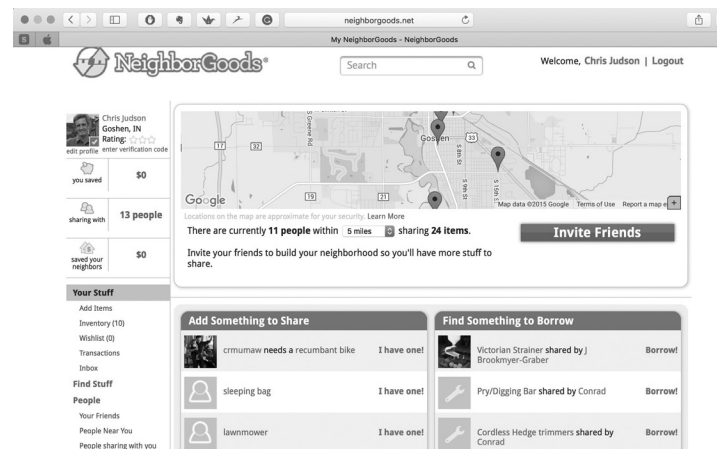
neighborgoods.net

My NeighborGoods - NeighborGoods

NeighborGoods®

Search

Welcome, Chris Judson | Logout

Chris Judson
Goshen, IN
Rating:
edit profile enter verification code

you saved $0

sharing with 13 people

saved your neighbors $0

Your Stuff
Add Items
Inventory (10)
Wishlist (0)
Transactions
Inbox
Find Stuff
People
Your Friends
People Near You
People sharing with you

Goshen
17
32
33
19
21
Google
Map data ©2015 Google Terms of Use Report a map e
Locations on the map are approximate for your security. Learn More

There are currently 11 people within 5 miles sharing 24 items.

Invite Friends

Invite your friends to build your neighborhood so you'll have more stuff to share.

Add Something to Share

crmumaw needs a recumbant bike I have one!

sleeping bag I have one!

lawnmower I have one!

Find Something to Borrow

Victorian Strainer shared by J Brookmyer-Graber Borrow!

Pry/Digging Bar shared by Conrad Borrow!

Cordless Hedge trimmers shared by Conrad Borrow!